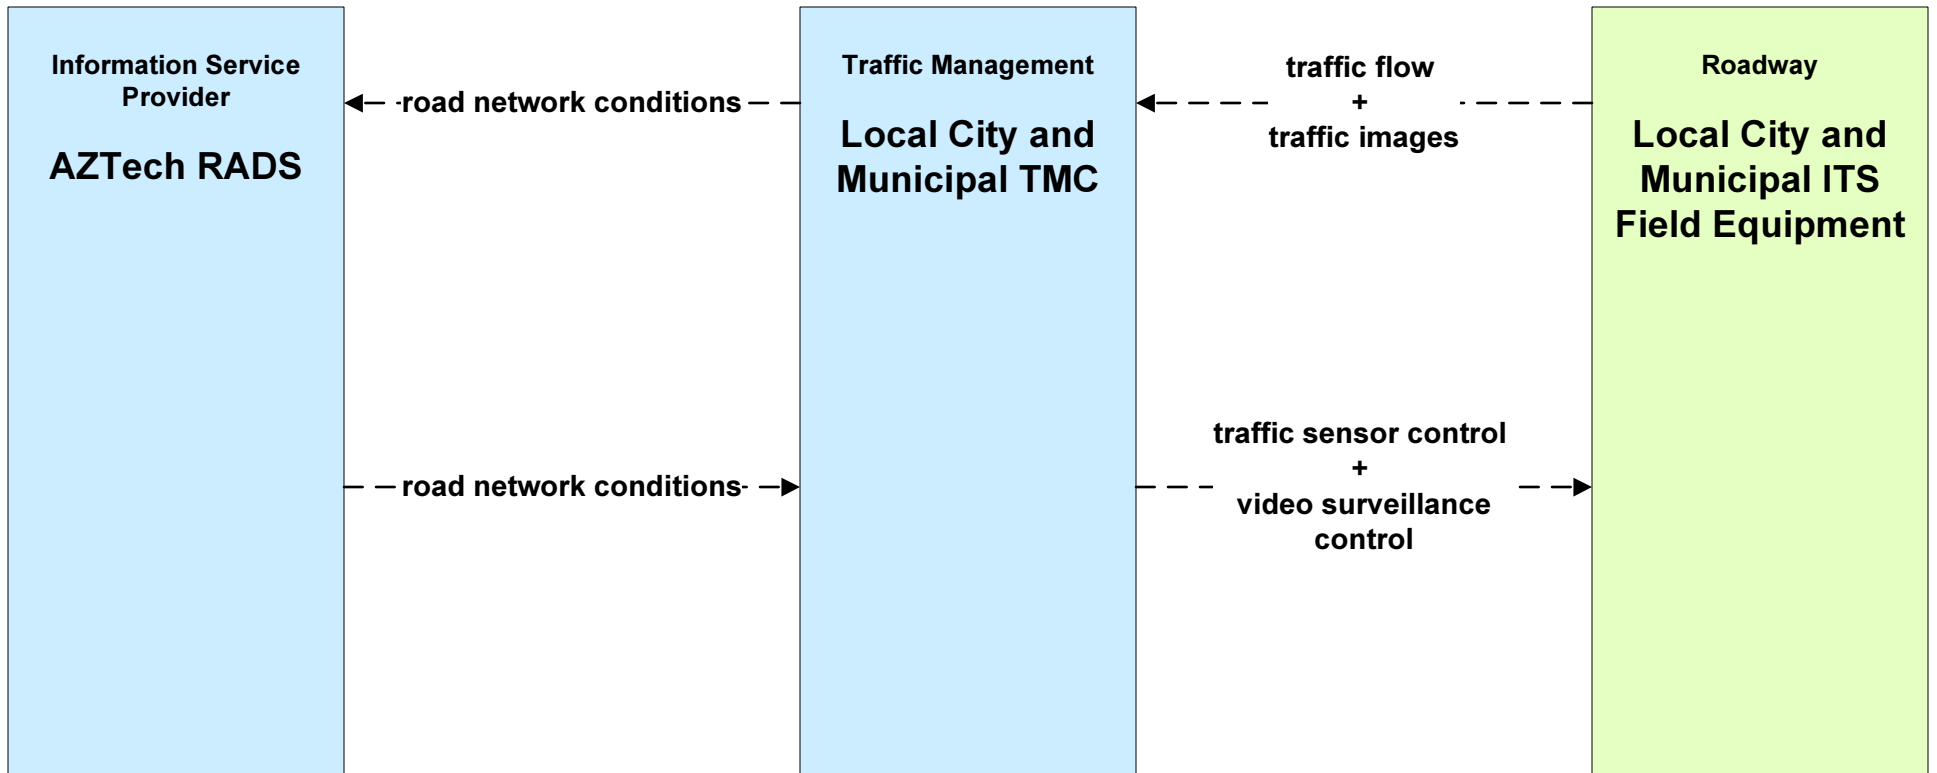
Information Service Provider

AZTech RADS

road network conditions

Traffic Management

Local City and Municipal TMC

traffic flow
+
traffic images

Roadway

Local City and Municipal ITS Field Equipment

road network conditions

traffic sensor control
+
video surveillance control